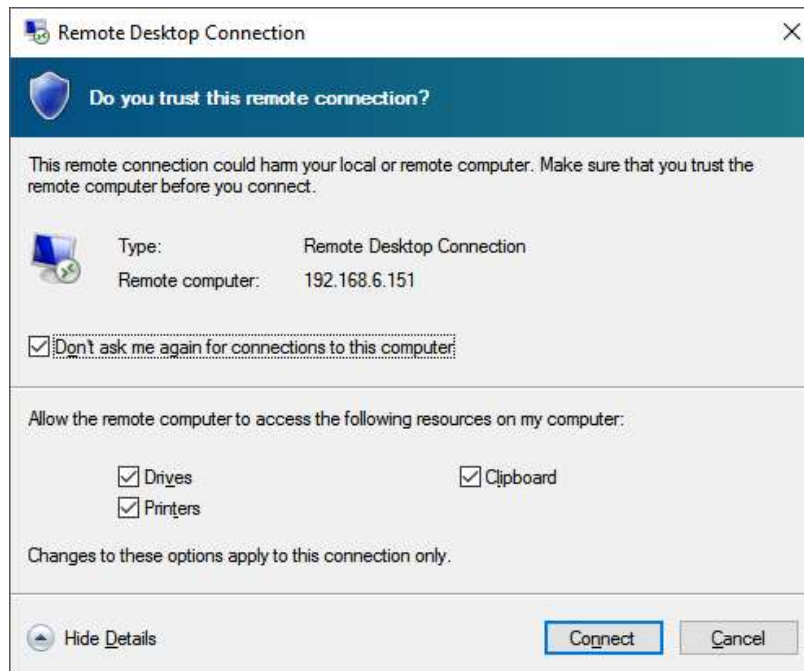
Remote Desktop Connection

X

Do you trust this remote connection?

This remote connection could harm your local or remote computer. Make sure that you trust the remote computer before you connect.

| Type: | Remote Desktop Connection |
|---|---|
| Remote computer: | 192.168.6.151 |

☑ Don't ask me again for connections to this computer

Allow the remote computer to access the following resources on my computer:

☑ Drives ☑ Clipboard
☑ Printers

Changes to these options apply to this connection only.

Hide Details

Connect

Cancel